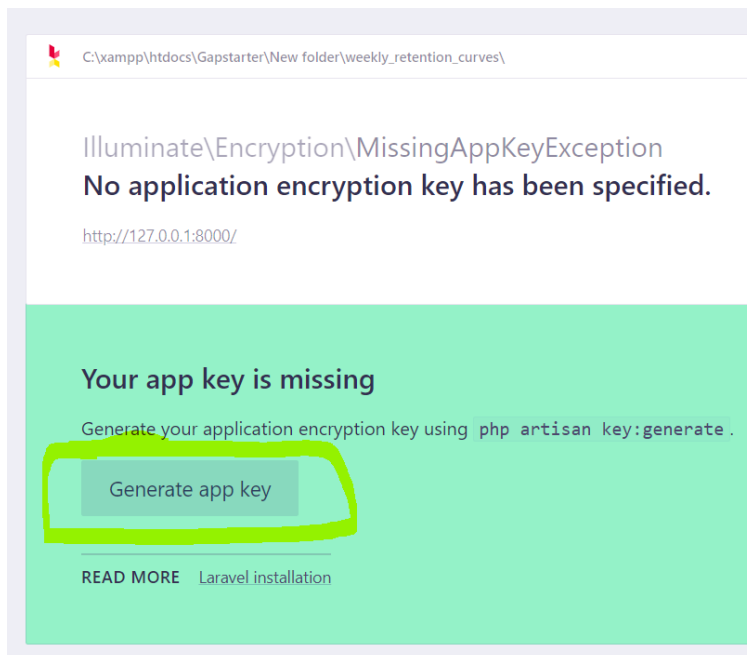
C:\xampp\htdocs\Gapstarter\New folder\weekly_retention_curves\

Illuminate\Encryption\MissingAppKeyException
No application encryption key has been specified.

http://127.0.0.1:8000/

Your app key is missing

Generate your application encryption key using php artisan key:generate.

Generate app key

READ MORE Laravel installation